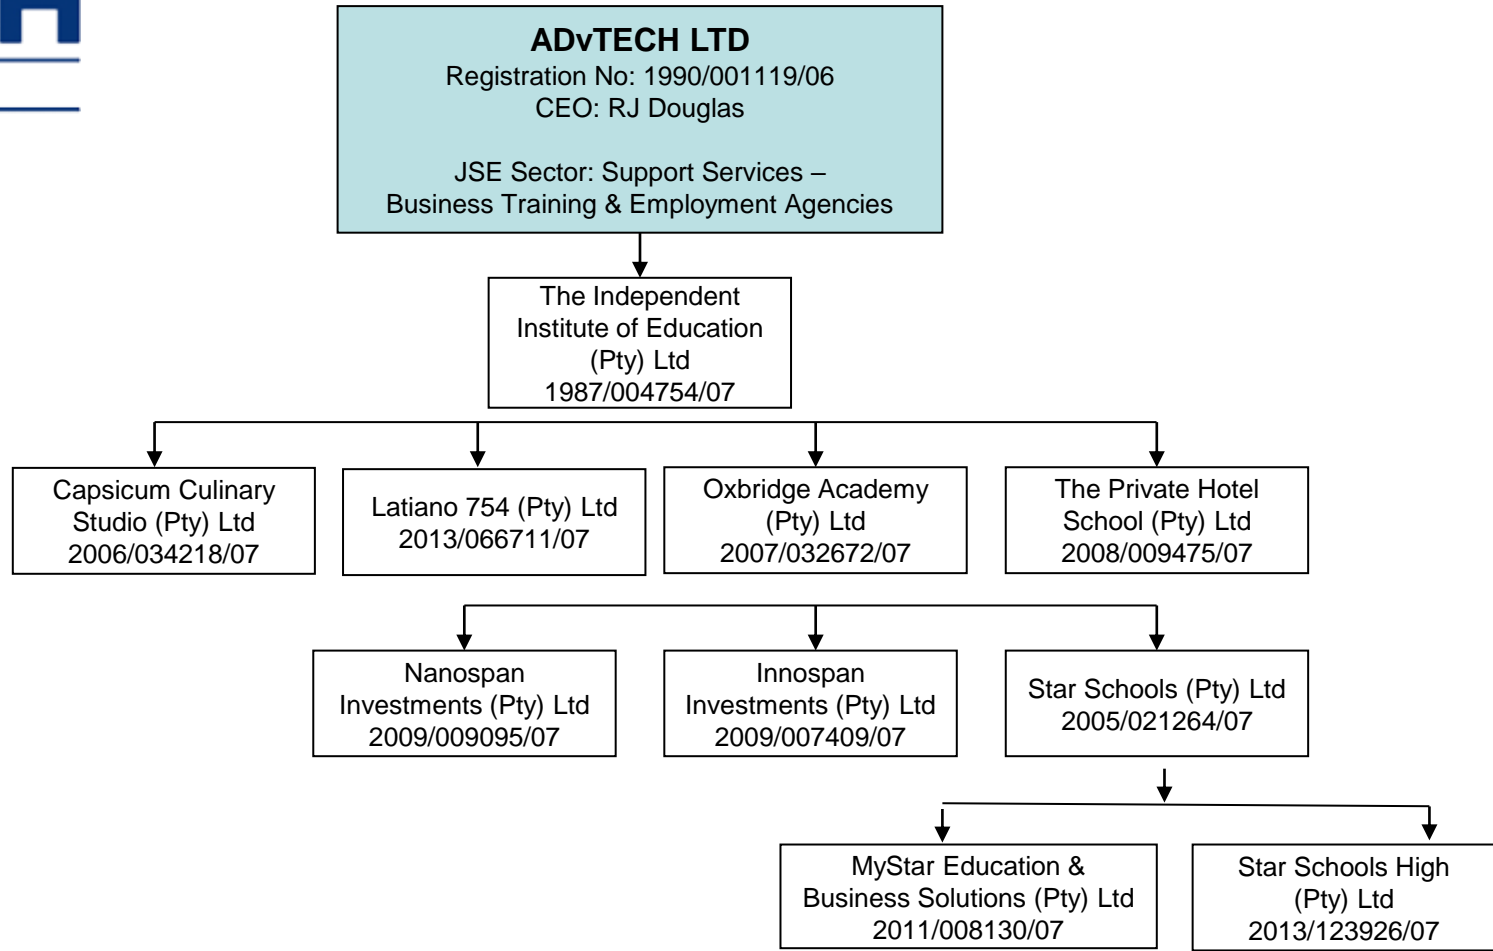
ADvTECH LTD
Registration No: 1990/001119/06
CEO: RJ Douglas

JSE Sector: Support Services – Business Training & Employment Agencies

The Independent Institute of Education (Pty) Ltd
1987/004754/07

Capsicum Culinary Studio (Pty) Ltd
2006/034218/07

Latiano 754 (Pty) Ltd
2013/066711/07

Oxbridge Academy (Pty) Ltd
2007/032672/07

The Private Hotel School (Pty) Ltd
2008/009475/07

Nanospan Investments (Pty) Ltd
2009/009095/07

Innospan Investments (Pty) Ltd
2009/007409/07

Star Schools (Pty) Ltd
2005/021264/07

MyStar Education & Business Solutions (Pty) Ltd
2011/008130/07

Star Schools High (Pty) Ltd
2013/123926/07